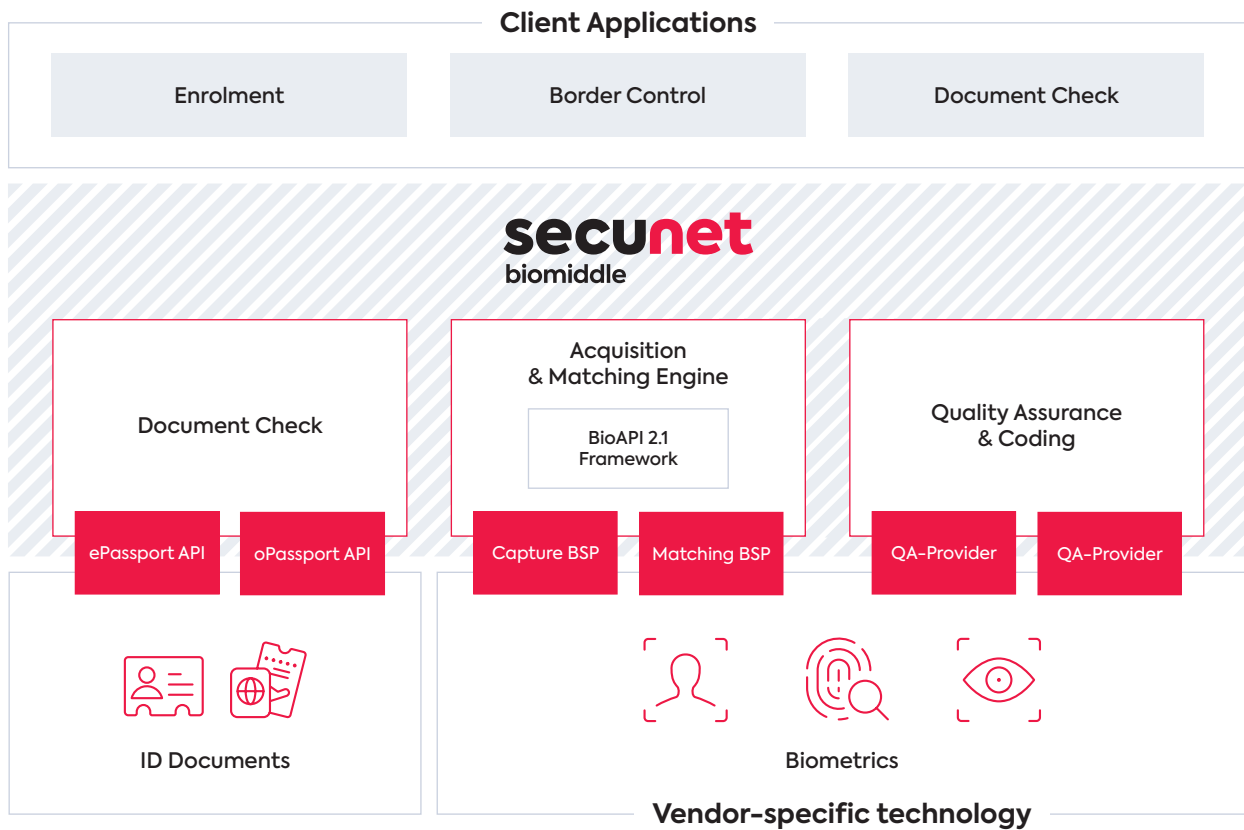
Client Applications

Enrolment

Border Control

Document Check

secunet
biomiddle

Document Check

ePassport API

oPassport API

Acquisition & Matching Engine

BioAPI 2.1 Framework

Capture BSP

Matching BSP

Quality Assurance & Coding

QA-Provider

QA-Provider

ID Documents

Biometrics

Vendor-specific technology